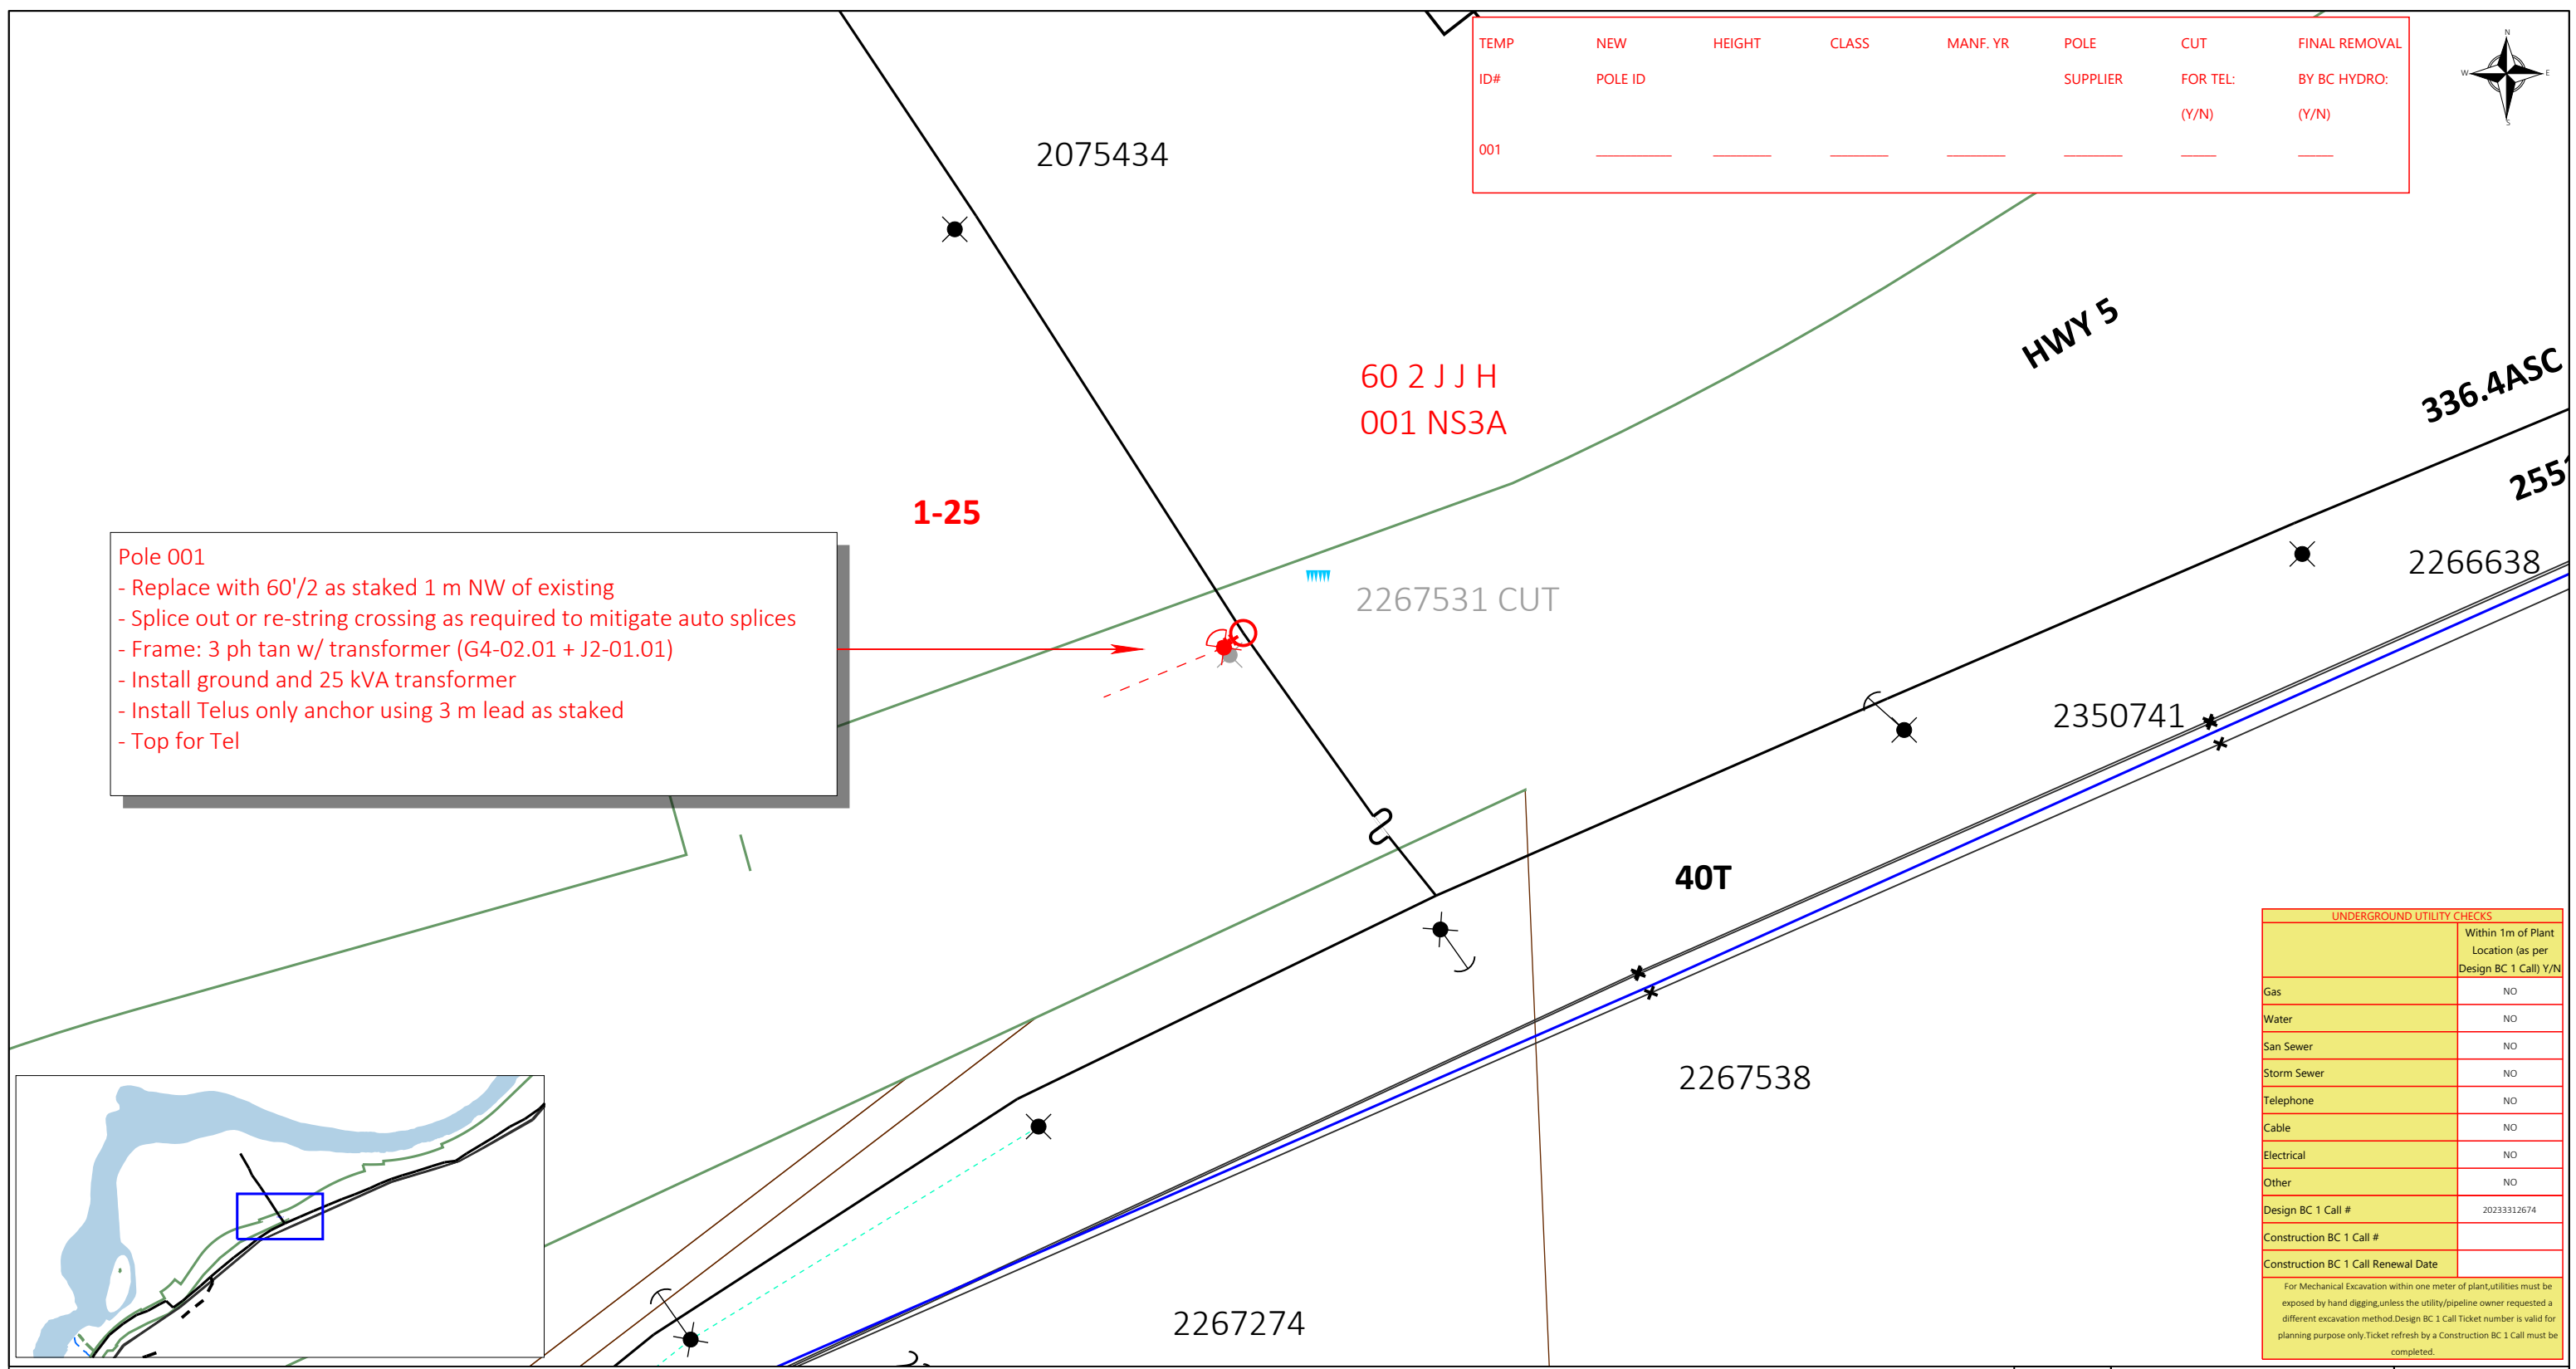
| TEMP ID# | NEW POLE ID | HEIGHT | CLASS | MANF. YR | POLE SUPPLIER | CUT FOR TEL: (Y/N) | FINAL REMOVAL BY BC HYDRO: (Y/N) |
|---|---|---|---|---|---|---|---|
| 001 | ______ | ______ | ______ | ______ | ______ | ____ | ____ |

N
W E
S

2075434

HWY 5

336.4ASC

255

60 2 J J H
001 NS3A

1-25

Pole 001
- Replace with 60'/2 as staked 1 m NW of existing
- Splice out or re-string crossing as required to mitigate auto splices
- Frame: 3 ph tan w/ transformer (G4-02.01 + J2-01.01)
- Install ground and 25 kVA transformer
- Install Telus only anchor using 3 m lead as staked
- Top for Tel

2267531 CUT

2266638

2350741

40T

2267538

2267274

| UNDERGROUND UTILITY CHECKS | |
|---|---|
| | Within 1m of Plant Location (as per Design BC 1 Call) Y/N |
| Gas | NO |
| Water | NO |
| San Sewer | NO |
| Storm Sewer | NO |
| Telephone | NO |
| Cable | NO |
| Electrical | NO |
| Other | NO |
| Design BC 1 Call # | 20233312674 |
| Construction BC 1 Call # | |
| Construction BC 1 Call Renewal Date | |

For Mechanical Excavation within one meter of plant,utilities must be exposed by hand digging,unless the utility/pipeline owner requested a different excavation method.Design BC 1 Call Ticket number is valid for planning purpose only.Ticket refresh by a Construction BC 1 Call must be completed.